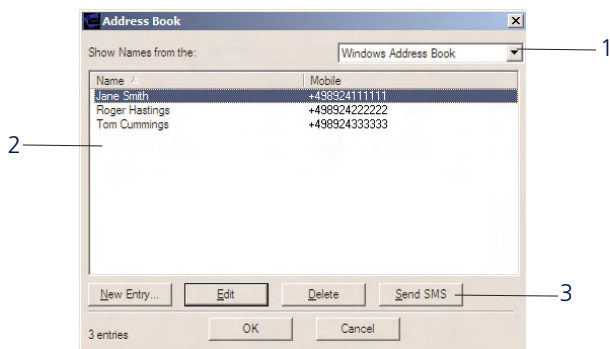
Address Book

Show Names from the: Windows Address Book

1

| Name | Mobile |
|---|---|
| Jane Smith | +498924111111 |
| Roger Hastings | +498924222222 |
| Tom Cummings | +498924333333 |

2

New Entry... Edit Delete Send SMS

3

3 entries OK Cancel